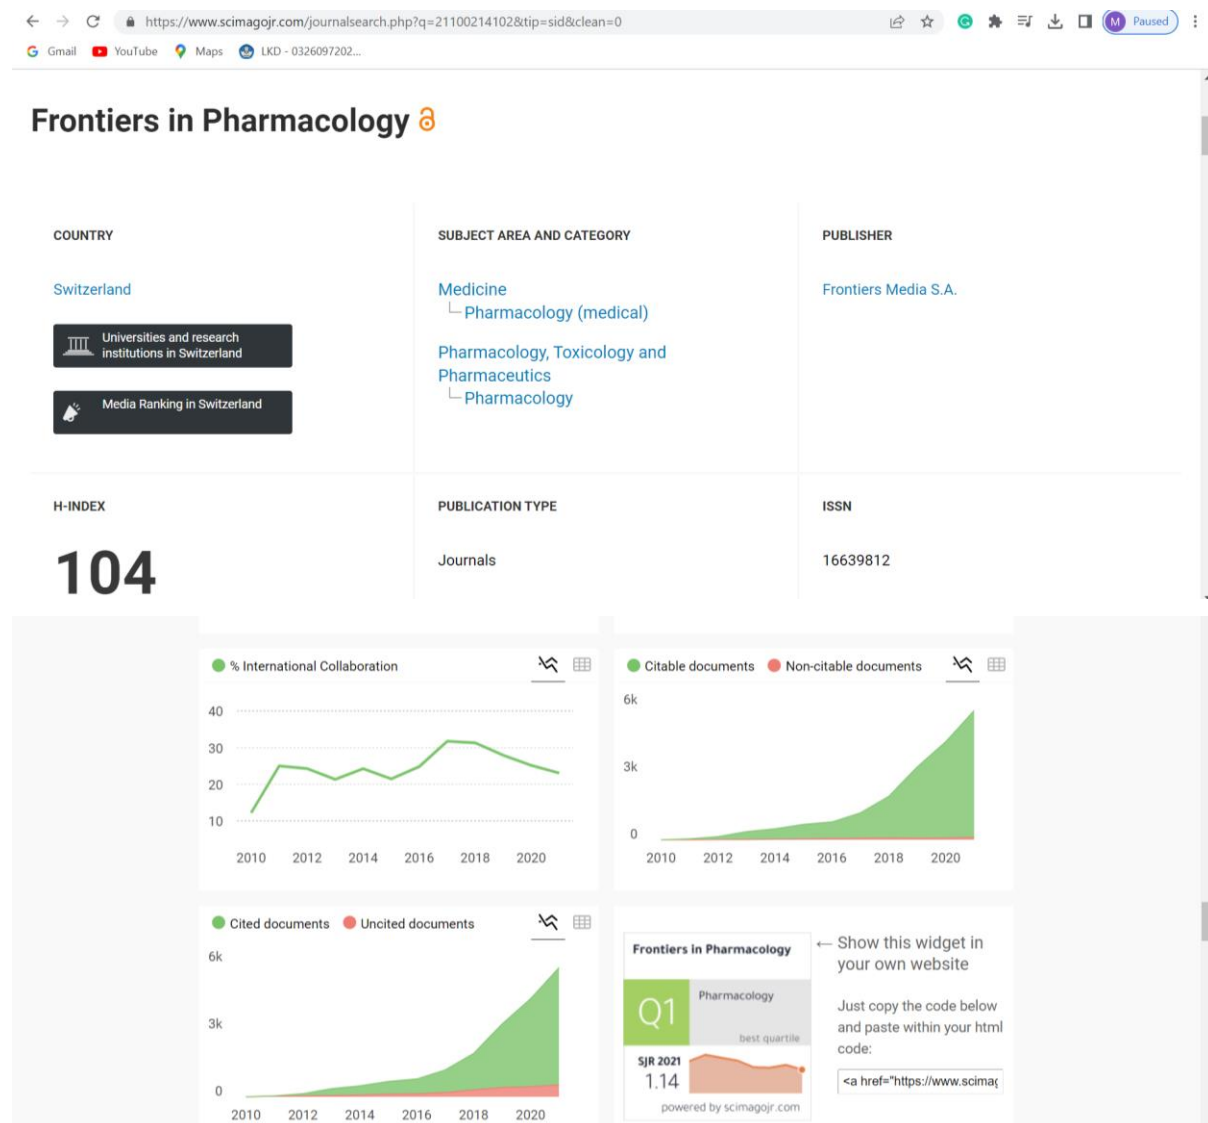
https://www.scimagojr.com/journalsearch.php?q=21100214102&tip=sid&clean=0

Paused

Gmail YouTube Maps LKD - 0326097202...

Frontiers in Pharmacology

COUNTRY

Switzerland

Universities and research institutions in Switzerland

Media Ranking in Switzerland

SUBJECT AREA AND CATEGORY

Medicine
Pharmacology (medical)

Pharmacology, Toxicology and Pharmaceutics
Pharmacology

PUBLISHER

Frontiers Media S.A.

H-INDEX

104

PUBLICATION TYPE

Journals

ISSN

16639812

% International Collaboration

40
30
20
10
2010 2012 2014 2016 2018 2020

Citable documents Non-citable documents

6k
3k
0
2010 2012 2014 2016 2018 2020

Cited documents Uncited documents

6k
3k
0
2010 2012 2014 2016 2018 2020

Frontiers in Pharmacology

Q1

Pharmacology

best quartile

SJR 2021
1.14

powered by scimagojr.com

← Show this widget in your own website

Just copy the code below and paste within your html code:

<a href="https://www.scima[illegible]